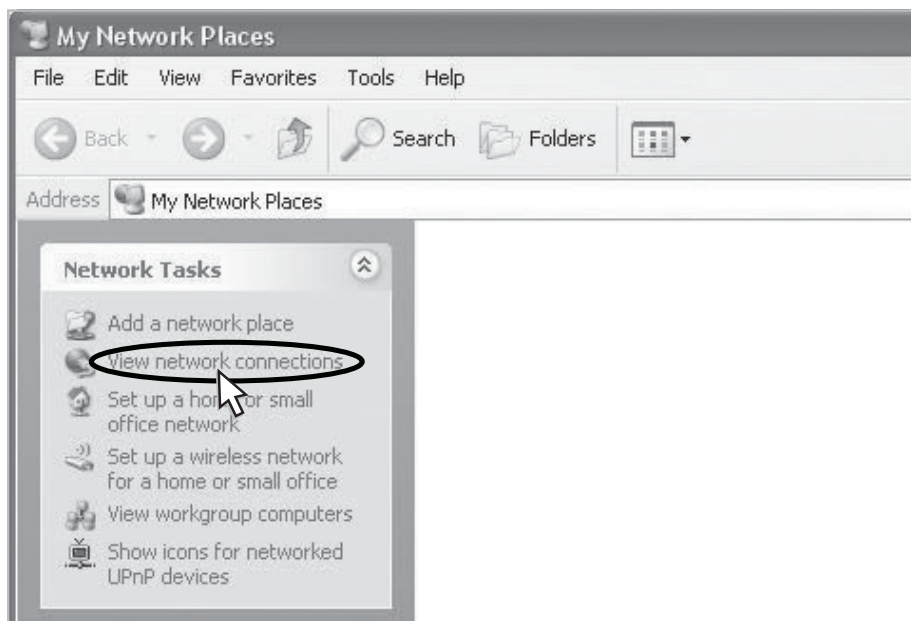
My Network Places

File Edit View Favorites Tools Help

Back Search Folders

Address My Network Places

Network Tasks

Add a network place

View network connections

Set up a ho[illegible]or small office network

Set up a wireless network for a home or small office

View workgroup computers

Show icons for networked UPnP devices